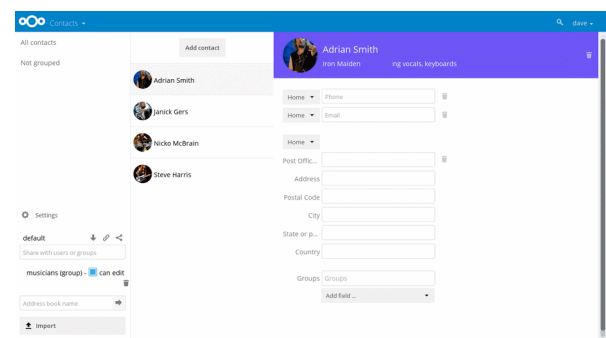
Contacts ▾

dave ▾

All contacts

Not grouped

Add contact

Adrian Smith

Janick Gers

Nicko McBrain

Steve Harris

Adrian Smith

Iron Maiden

ng vocals, keyboards

Home ▾ Phone

Home ▾ Email

Home ▾

Post Offic...

Address

Postal Code

City

State or p...

Country

Groups Groups

Add field ... ▾

Settings

default

Share with users or groups

musicians (group) - can edit

Address book name

Import